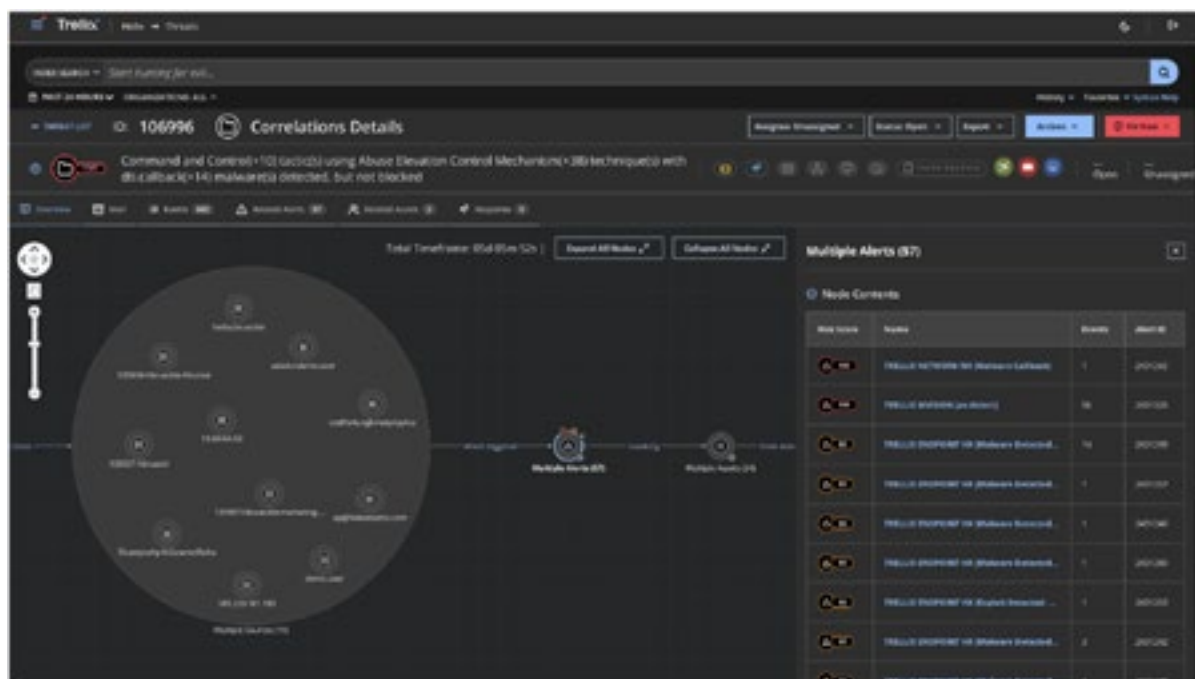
Trellix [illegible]

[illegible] Start hunting for evil...

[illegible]

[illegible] ID: 106996 Correlations Details

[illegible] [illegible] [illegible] Actions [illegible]

Command and Control(=10) tactic(s) using Abuse Elevation Control Mechanism(=38) technique(s) with dts.callback(=14) malware(s) detected, but not blocked

Open Unassigned

Overview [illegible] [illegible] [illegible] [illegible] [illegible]

Total Timeframe: 85d 05m 52s | Expand All Nodes Collapse All Nodes

Multiple Alerts (57)

Node Contents

| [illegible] | Name | Events | Alert ID |
|---|---|---|---|
| | TRELLIX NETWORK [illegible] | 1 | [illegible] |
| | TRELLIX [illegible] | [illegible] | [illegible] |
| | TRELLIX ENDPOINT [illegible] | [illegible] | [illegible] |
| | TRELLIX ENDPOINT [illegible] | 1 | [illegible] |
| | TRELLIX ENDPOINT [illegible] | 1 | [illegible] |
| | TRELLIX ENDPOINT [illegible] | 1 | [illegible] |
| | TRELLIX ENDPOINT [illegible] | 1 | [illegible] |
| | TRELLIX ENDPOINT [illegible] | 2 | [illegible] |

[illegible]

Multiple Alerts (57)

Multiple Assets (24)

Multiple Sources (15)